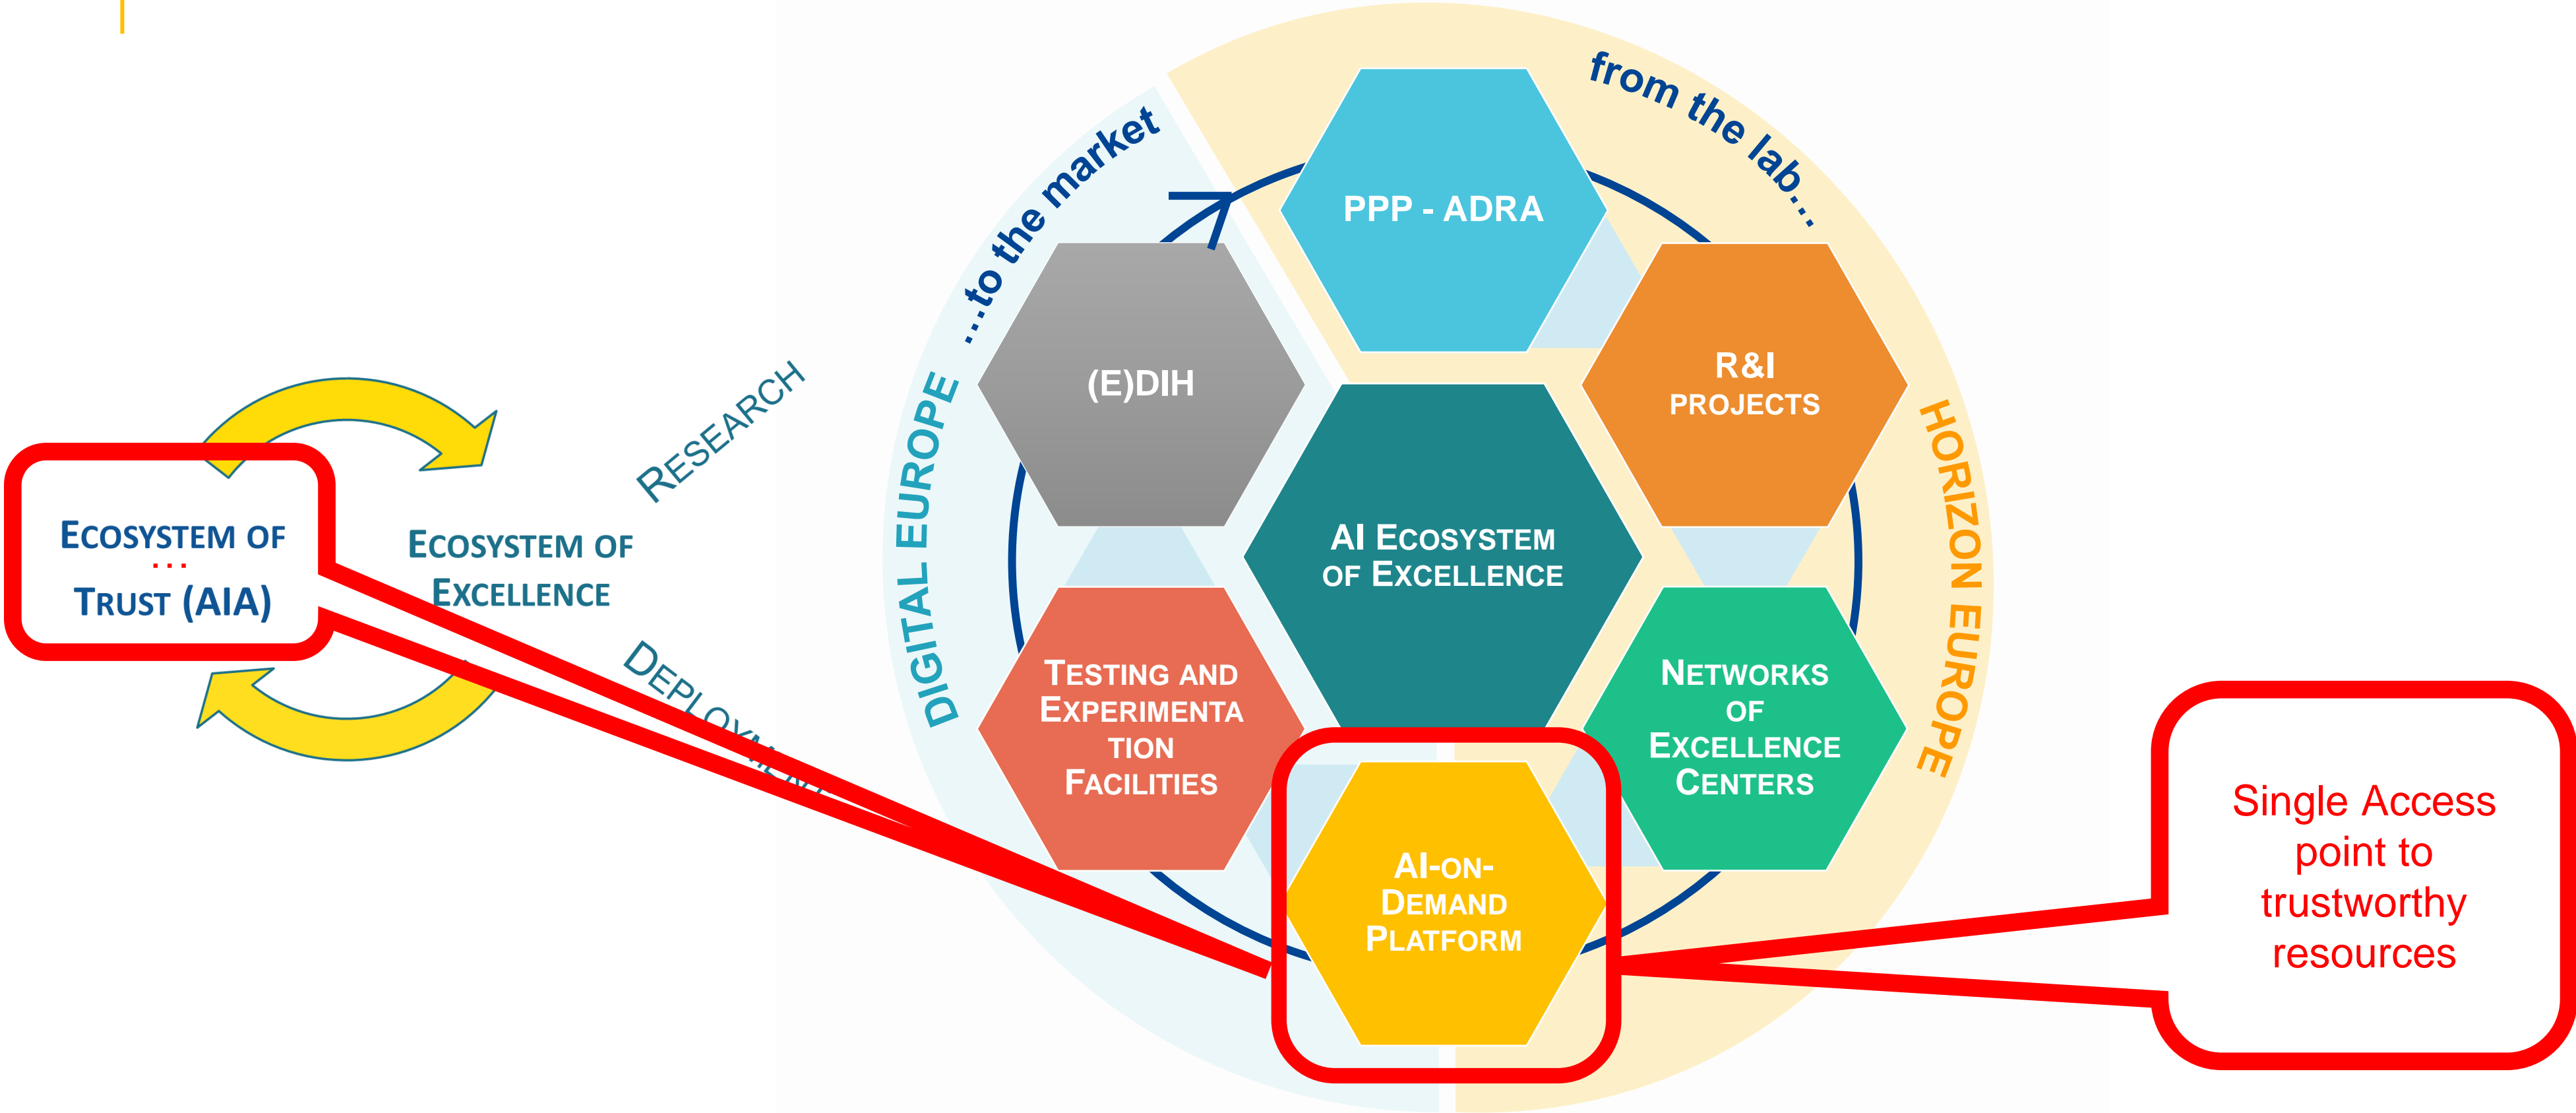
Ecosystem of
...
Trust (AIA)

Ecosystem of
Excellence

Research

Deployment

DIGITAL EUROPE

...to the market

from the lab...

HORIZON EUROPE

PPP - ADRA

(E)DIH

R&I
PROJECTS

AI Ecosystem
of Excellence

Testing and
Experimentation
Facilities

Networks
of
Excellence
Centers

AI-on-
Demand
Platform

Single Access point to trustworthy resources